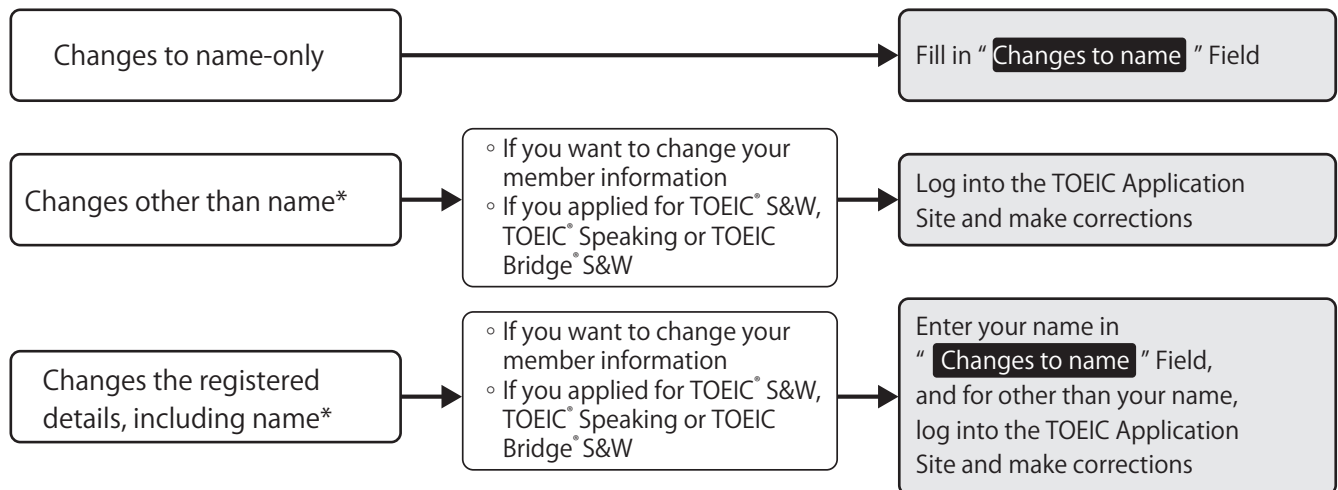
Changes to name-only

Fill in " Changes to name " Field

Changes other than name*

◦ If you want to change your member information
◦ If you applied for TOEIC® S&W, TOEIC® Speaking or TOEIC Bridge® S&W

Log into the TOEIC Application Site and make corrections

Changes the registered details, including name*

◦ If you want to change your member information
◦ If you applied for TOEIC® S&W, TOEIC® Speaking or TOEIC Bridge® S&W

Enter your name in " Changes to name " Field, and for other than your name, log into the TOEIC Application Site and make corrections